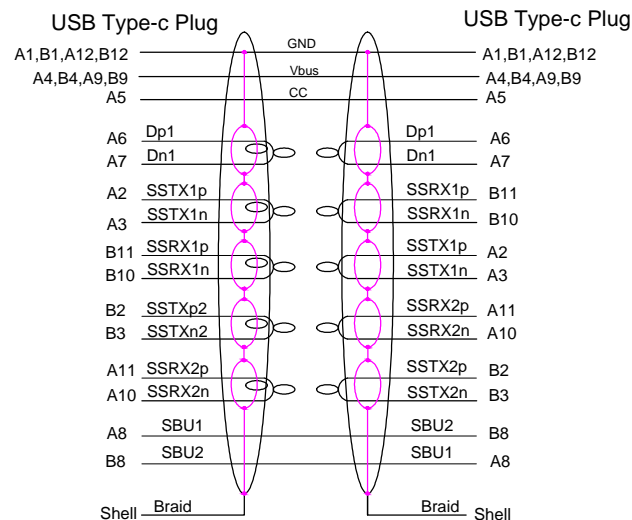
USB Type-c Plug

USB Type-c Plug

A1,B1,A12,B12 GND A1,B1,A12,B12

A4,B4,A9,B9 Vbus A4,B4,A9,B9

A5 CC A5

A6 Dp1 Dp1 A6

A7 Dn1 Dn1 A7

A2 SSTX1p SSRX1p B11

A3 SSTX1n SSRX1n B10

B11 SSRX1p SSTX1p A2

B10 SSRX1n SSTX1n A3

B2 SSTXp2 SSRX2p A11

B3 SSTXn2 SSRX2n A10

A11 SSRX2p SSTX2p B2

A10 SSRX2n SSTX2n B3

A8 SBU1 SBU2 B8

B8 SBU2 SBU1 A8

Shell Braid Braid Shell